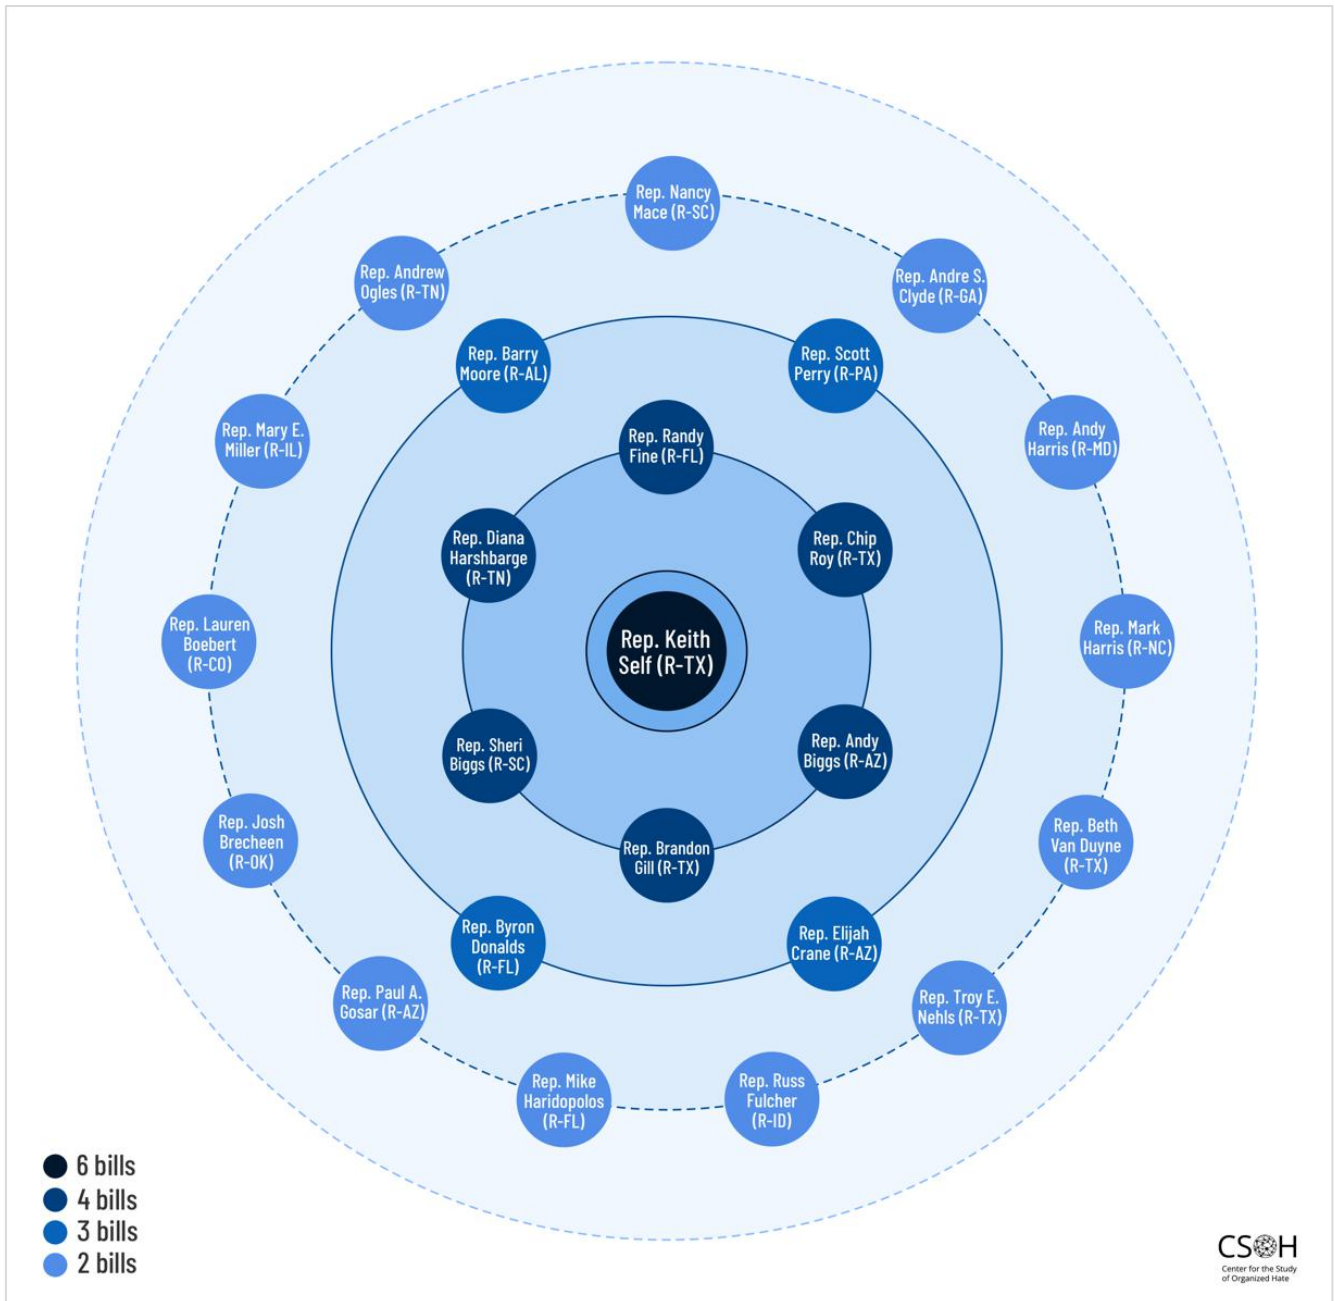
Rep. Nancy Mace (R-SC)

Rep. Andrew Ogles (R-TN)

Rep. Andre S. Clyde (R-GA)

Rep. Barry Moore (R-AL)

Rep. Scott Perry (R-PA)

Rep. Mary E. Miller (R-IL)

Rep. Randy Fine (R-FL)

Rep. Andy Harris (R-MD)

Rep. Diana Harshbarge (R-TN)

Rep. Chip Roy (R-TX)

Rep. Lauren Boebert (R-CO)

Rep. Keith Self (R-TX)

Rep. Mark Harris (R-NC)

Rep. Sheri Biggs (R-SC)

Rep. Andy Biggs (R-AZ)

Rep. Josh Brecheen (R-OK)

Rep. Brandon Gill (R-TX)

Rep. Beth Van Duyne (R-TX)

Rep. Byron Donalds (R-FL)

Rep. Elijah Crane (R-AZ)

Rep. Paul A. Gosar (R-AZ)

Rep. Troy E. Nehls (R-TX)

Rep. Mike Haridopolos (R-FL)

Rep. Russ Fulcher (R-ID)

6 bills
4 bills
3 bills
2 bills

CSOH
Center for the Study of Organized Hate